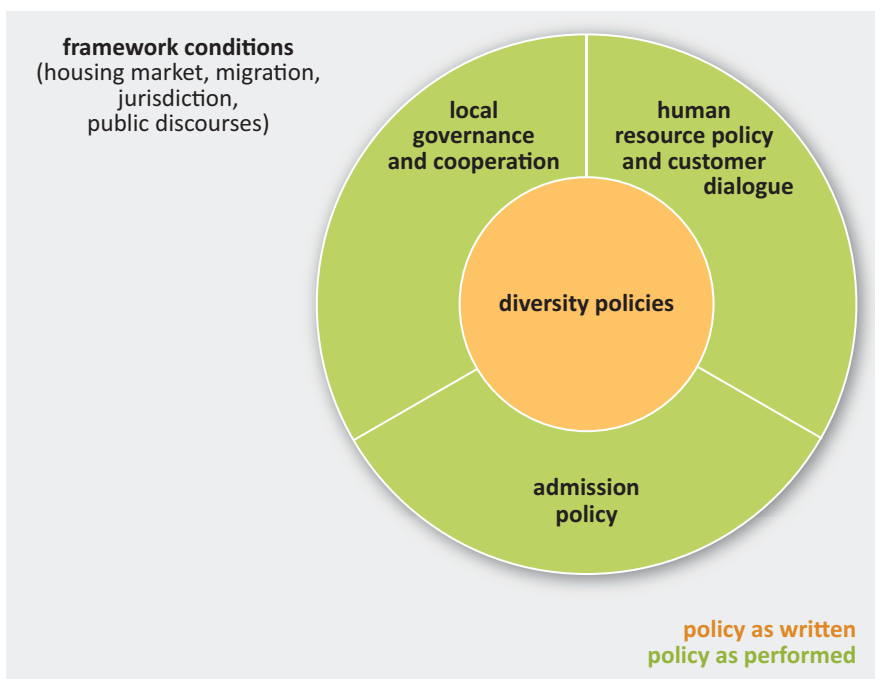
framework conditions
(housing market, migration, jurisdiction, public discourses)

local governance and cooperation

human resource policy and customer dialogue

diversity policies

admission policy

policy as written
policy as performed